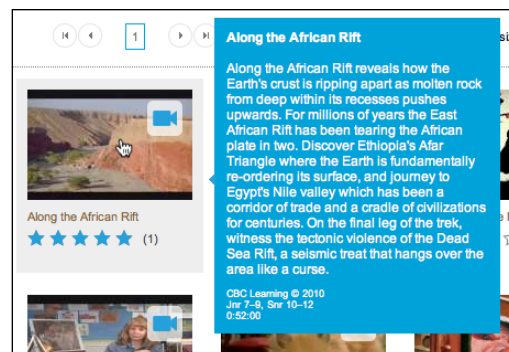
1

si

Along the African Rift

(1)

Along the African Rift

Along the African Rift reveals how the Earth's crust is ripping apart as molten rock from deep within its recesses pushes upwards. For millions of years the East African Rift has been tearing the African plate in two. Discover Ethiopia's Afar Triangle where the Earth is fundamentally re-ordering its surface, and journey to Egypt's Nile valley which has been a corridor of trade and a cradle of civilizations for centuries. On the final leg of the trek, witness the tectonic violence of the Dead Sea Rift, a seismic treat that hangs over the area like a curse.

CBC Learning © 2010
Jnr 7–9, Snr 10–12
0:52:00